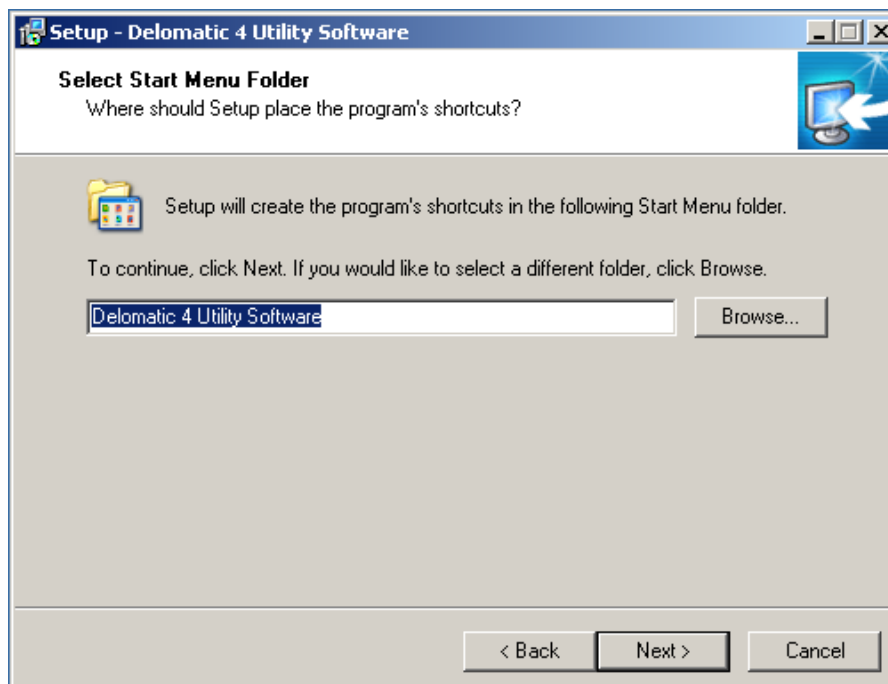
Setup - Delomatic 4 Utility Software

Select Start Menu Folder
Where should Setup place the program's shortcuts?

Setup will create the program's shortcuts in the following Start Menu folder.

To continue, click Next. If you would like to select a different folder, click Browse.

Delomatic 4 Utility Software

Browse...

< Back

Next >

Cancel